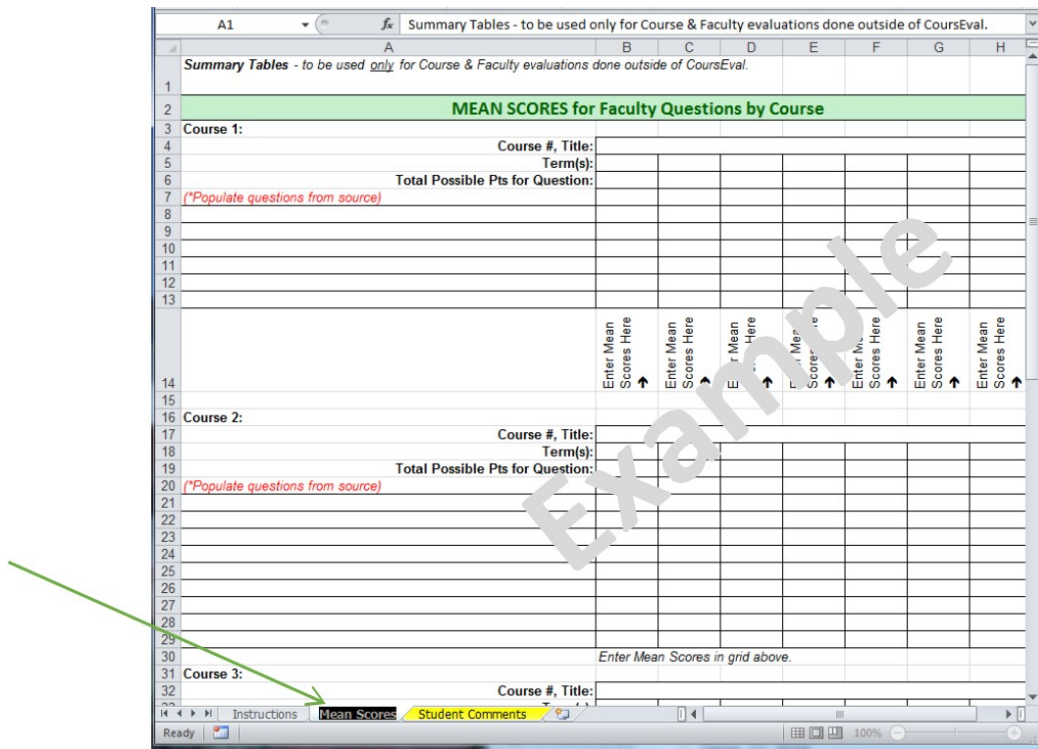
A1 $f_x$ Summary Tables - to be used only for Course & Faculty evaluations done outside of CoursEval.

| | A | B | C | D | E | F | G | H |
|---|---|---|---|---|---|---|---|---|
| 1 | *Summary Tables - to be used only for Course & Faculty evaluations done outside of CoursEval.* | | | | | | | |
| 2 | MEAN SCORES for Faculty Questions by Course | | | | | | | |
| 3 | Course 1: | | | | | | | |
| 4 | Course #, Title: | | | | | | | |
| 5 | Term(s): | | | | | | | |
| 6 | Total Possible Pts for Question: | | | | | | | |
| 7 | (*Populate questions from source) | | | | | | | |
| 8 | | | | | | | | |
| 9 | | | | | | | | |
| 10 | | | | | | | | |
| 11 | | | | | | | | |
| 12 | | | | | | | | |
| 13 | | | | | | | | |
| 14 | | Enter Mean Scores Here ↑ | Enter Mean Scores Here ↑ | Enter Mean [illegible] Here ↑ | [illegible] Mea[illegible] Score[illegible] ↑ | Enter M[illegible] Scores Here ↑ | Enter Mean Scores Here ↑ | Enter Mean Scores Here ↑ |
| 15 | | | | | | | | |
| 16 | Course 2: | | | | | | | |
| 17 | Course #, Title: | | | | | | | |
| 18 | Term(s): | | | | | | | |
| 19 | Total Possible Pts for Question: | | | | | | | |
| 20 | (*Populate questions from source) | | | | | | | |
| 21 | | | | | | | | |
| 22 | | | | | | | | |
| 23 | | | | | | | | |
| 24 | | | | | | | | |
| 25 | | | | | | | | |
| 26 | | | | | | | | |
| 27 | | | | | | | | |
| 28 | | | | | | | | |
| 29 | | | | | | | | |
| 30 | | Enter Mean Scores in grid above. | | | | | | |
| 31 | Course 3: | | | | | | | |
| 32 | Course #, Title: | | | | | | | |

Example

Instructions | Mean Scores | Student Comments

Ready 100%